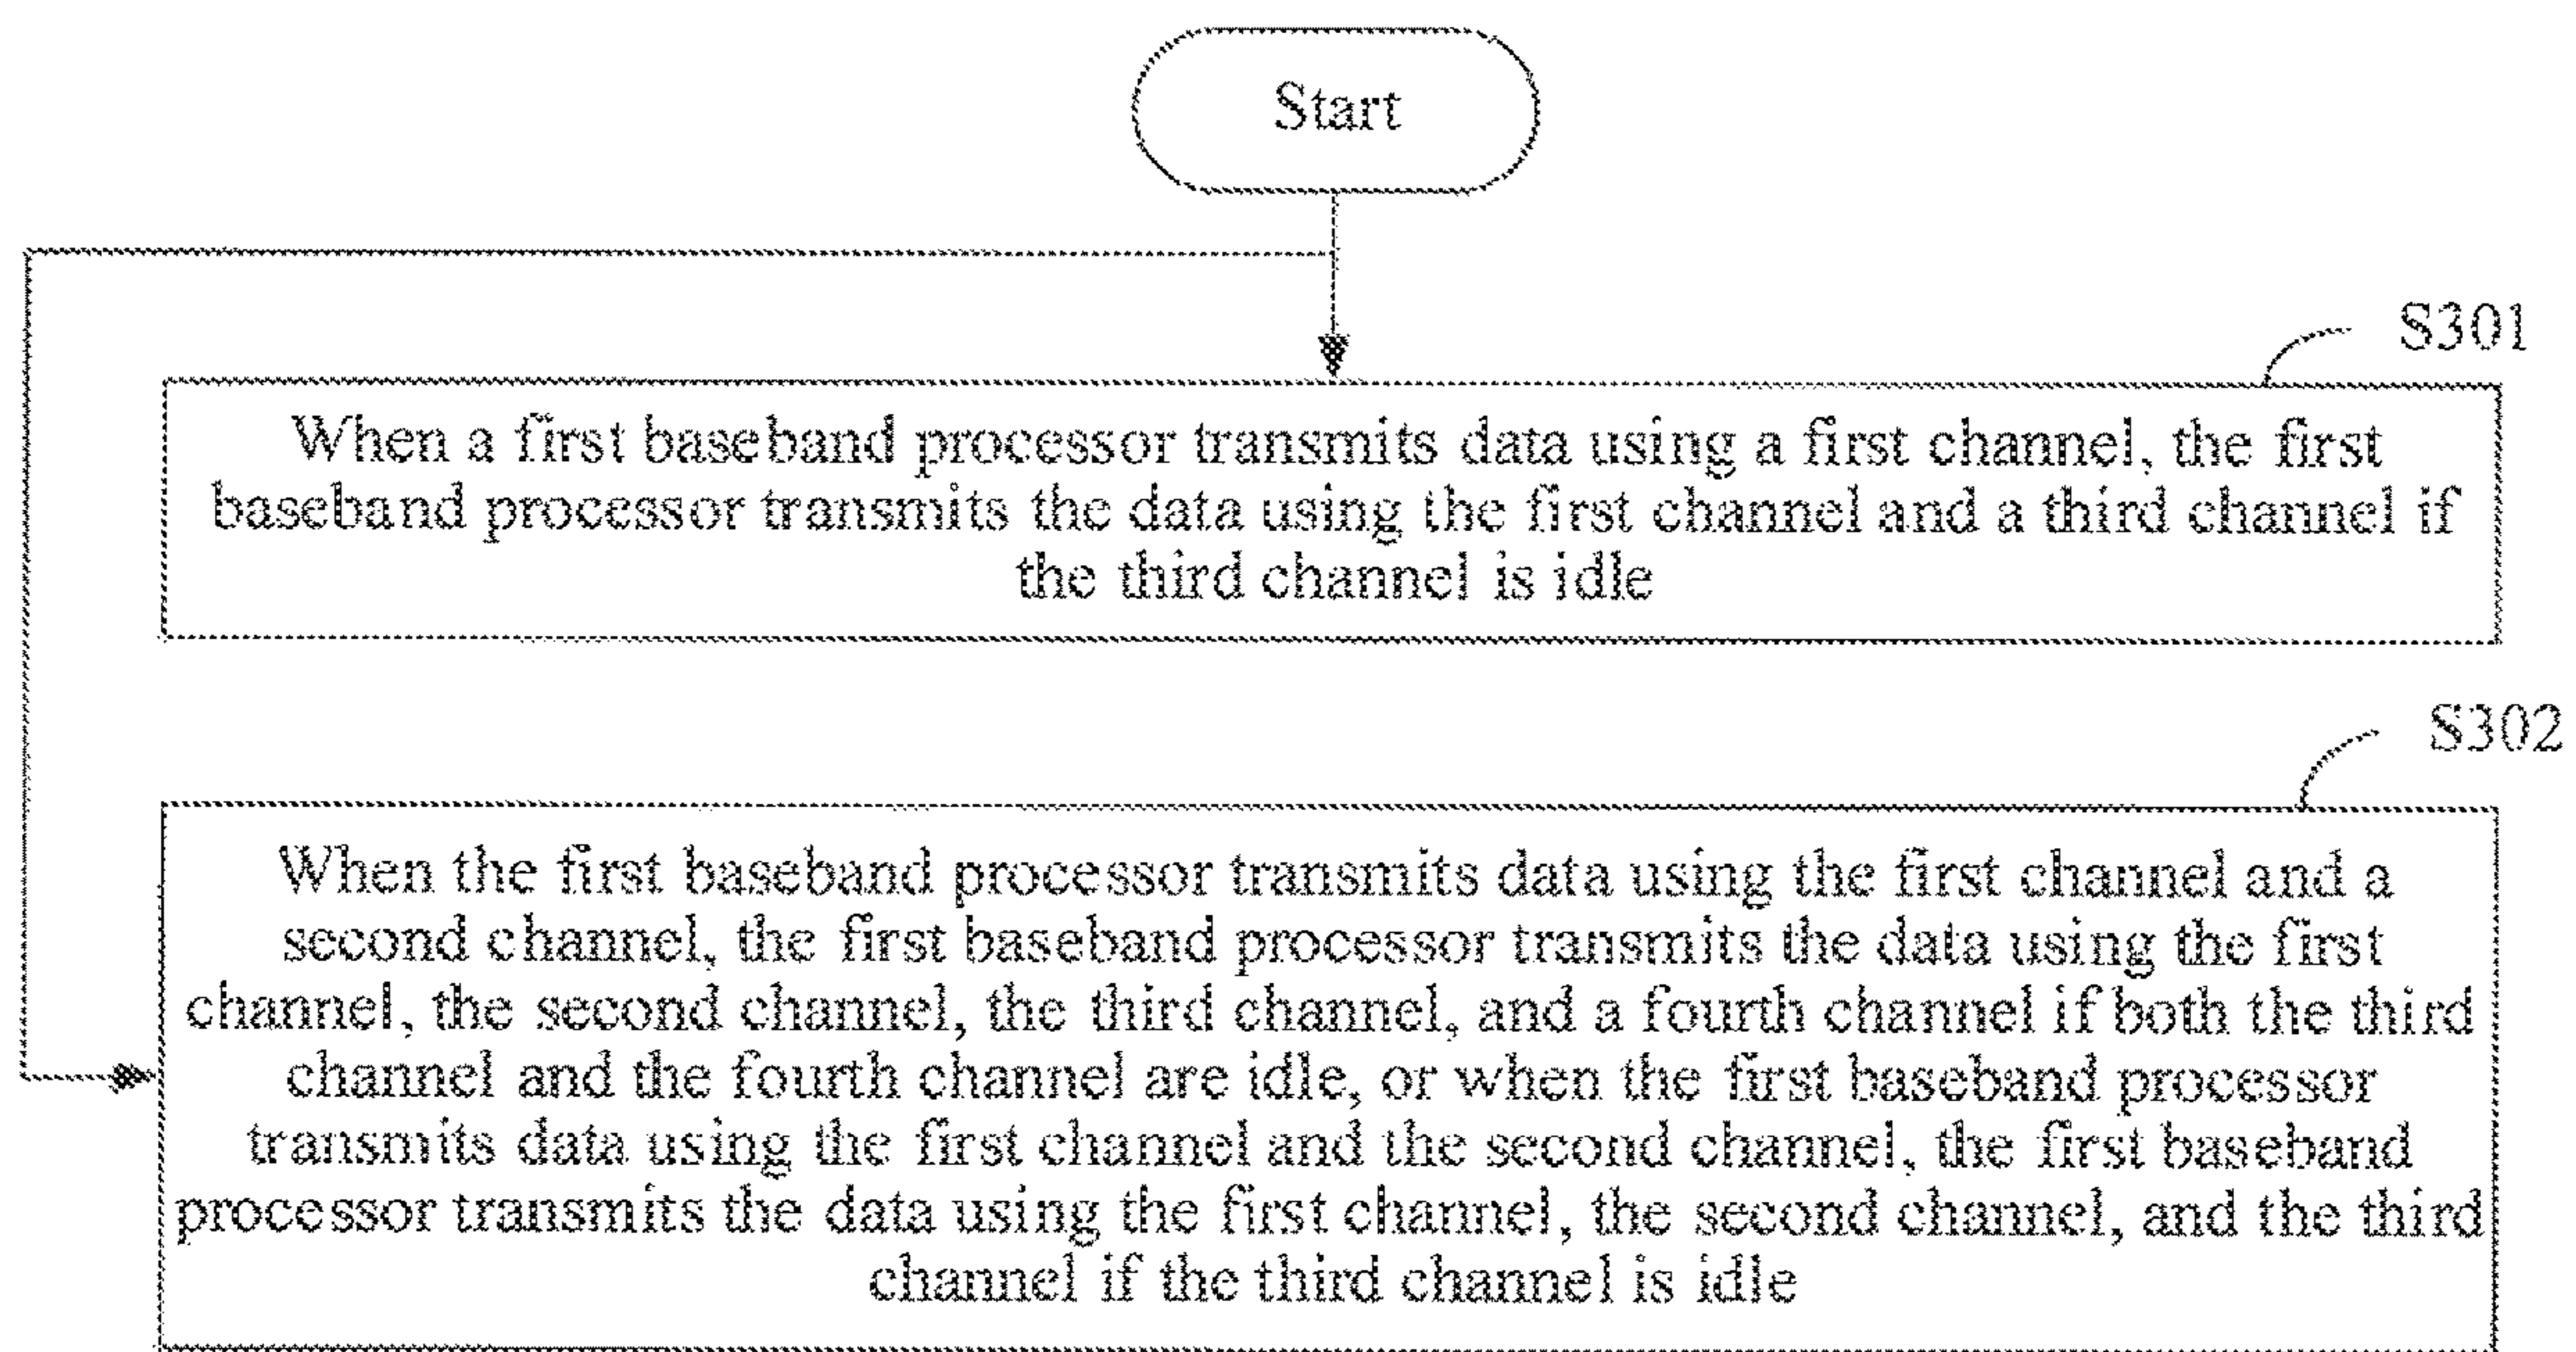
Start

S301

When a first baseband processor transmits data using a first channel, the first baseband processor transmits the data using the first channel and a third channel if the third channel is idle

S302

When the first baseband processor transmits data using the first channel and a second channel, the first baseband processor transmits the data using the first channel, the second channel, the third channel, and a fourth channel if both the third channel and the fourth channel are idle, or when the first baseband processor transmits data using the first channel and the second channel, the first baseband processor transmits the data using the first channel, the second channel, and the third channel if the third channel is idle